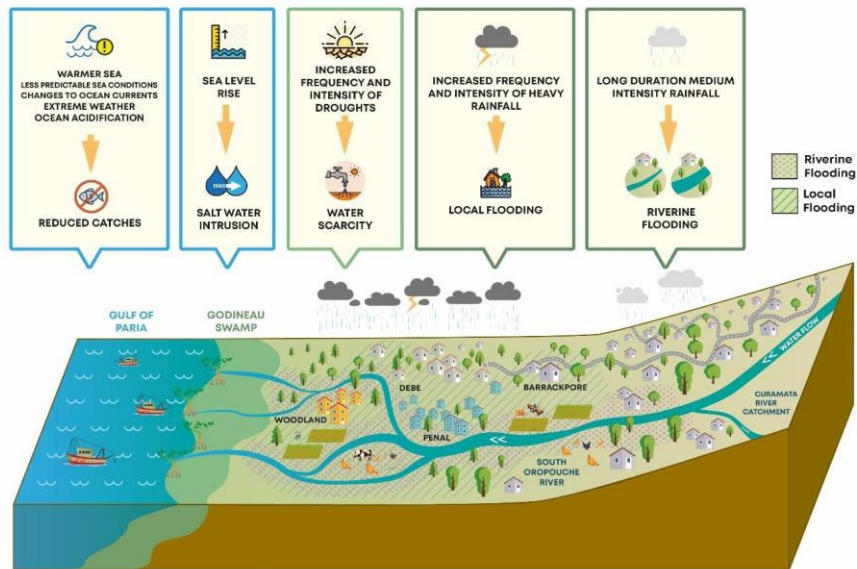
WARMER SEA
LESS PREDICTABLE SEA CONDITIONS
CHANGES TO OCEAN CURRENTS
EXTREME WEATHER
OCEAN ACIDIFICATION

REDUCED CATCHES

SEA LEVEL RISE

SALT WATER INTRUSION

INCREASED FREQUENCY AND INTENSITY OF DROUGHTS

WATER SCARCITY

INCREASED FREQUENCY AND INTENSITY OF HEAVY RAINFALL

LOCAL FLOODING

LONG DURATION MEDIUM INTENSITY RAINFALL

RIVERINE FLOODING

Riverine Flooding

Local Flooding

GULF OF PARIA

GODINEAU SWAMP

WOODLAND

DEBE

PENAL

BARRACKPORE

SOUTH OROPOUCHE RIVER

CURAMATA RIVER CATCHMENT

WATER FLOW